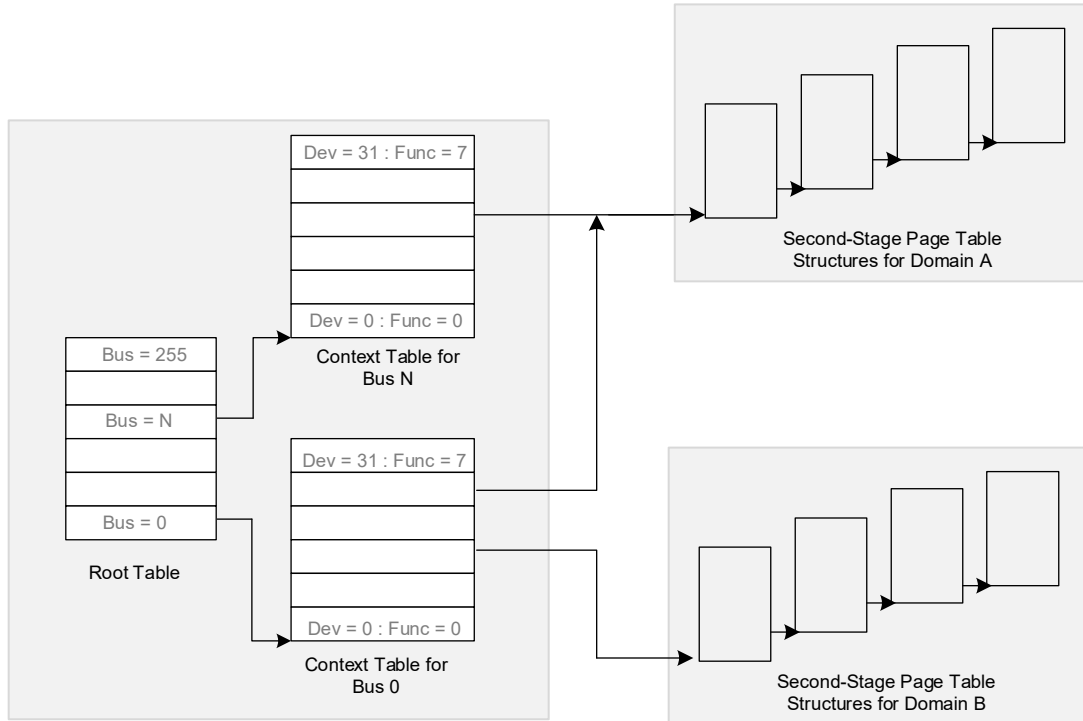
Dev = 31 : Func = 7

Dev = 0 : Func = 0

Context Table for Bus N

Second-Stage Page Table Structures for Domain A

Bus = 255

Bus = N

Bus = 0

Root Table

Dev = 31 : Func = 7

Dev = 0 : Func = 0

Context Table for Bus 0

Second-Stage Page Table Structures for Domain B